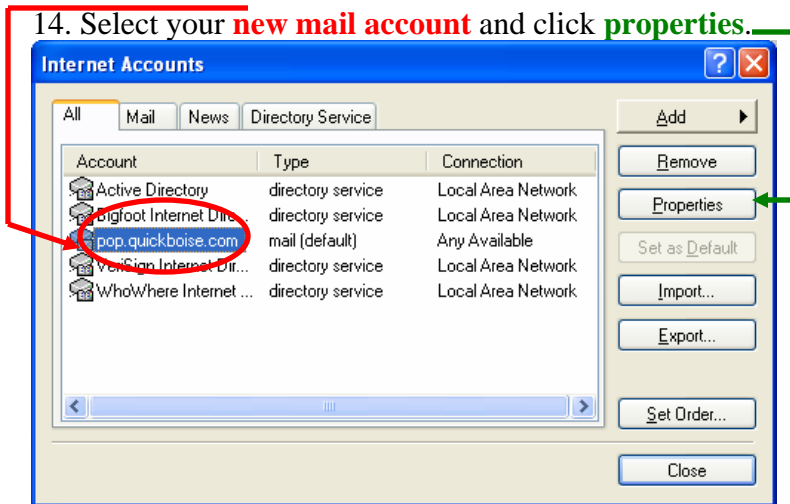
14. Select your **new mail account** and click **properties**.

Internet Accounts

All | Mail | News | Directory Service

| Account | Type | Connection |
|---|---|---|
| Active Directory | directory service | Local Area Network |
| Bigfoot Internet Dire... | directory service | Local Area Network |
| pop.quickboise.com | mail (default) | Any Available |
| VeriSign Internet Dir... | directory service | Local Area Network |
| WhoWhere Internet ... | directory service | Local Area Network |

Add
Remove
Properties
Set as Default
Import...
Export...
Set Order...
Close